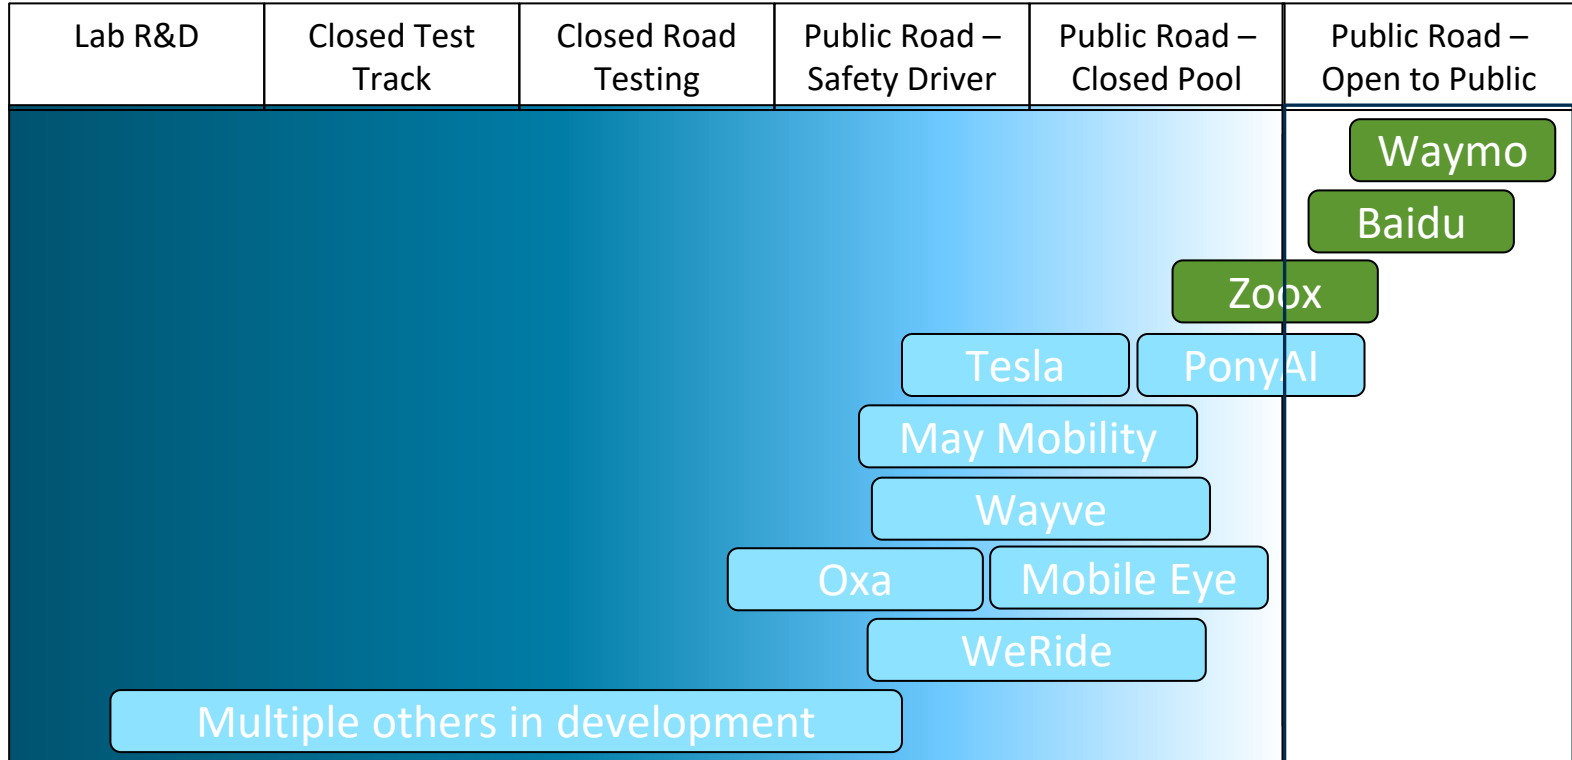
| Lab R&D | Closed Test Track | Closed Road Testing | Public Road – Safety Driver | Public Road – Closed Pool | Public Road – Open to Public |
|---|---|---|---|---|---|

Waymo
Baidu
Zoox
Tesla
PonyAI
May Mobility
Wayve
Oxa
Mobile Eye
WeRide
Multiple others in development